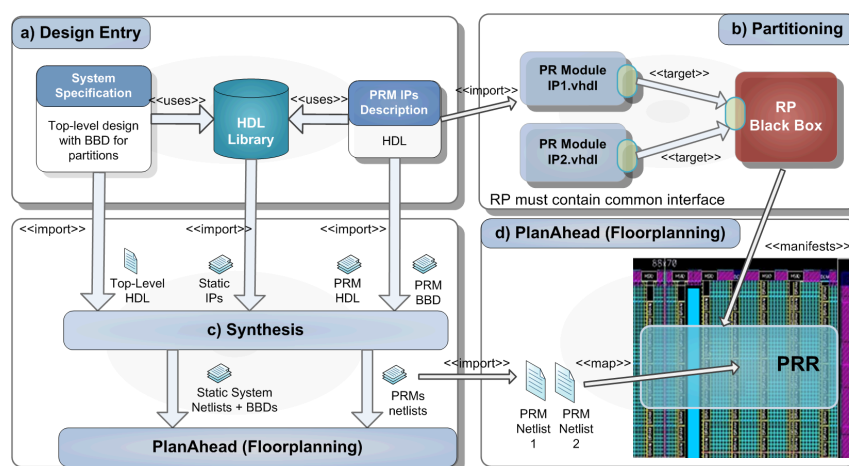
a) Design Entry

System Specification

Top-level design with BBD for partitions

<<uses>>

HDL Library

<<uses>>

PRM IPs Description

HDL

<<import>>

b) Partitioning

PR Module IP1.vhdl

<<target>>

PR Module IP2.vhdl

<<target>>

RP Black Box

RP must contain common interface

<<import>>

<<import>>

<<import>>

Top-Level HDL

Static IPs

PRM HDL

PRM BBD

d) PlanAhead (Floorplanning)

<<manifests>>

c) Synthesis

Static System Netlists + BBDs

PRMs netlists

<<import>>

<<map>>

PRR

PRM Netlist 1

PRM Netlist 2

PlanAhead (Floorplanning)